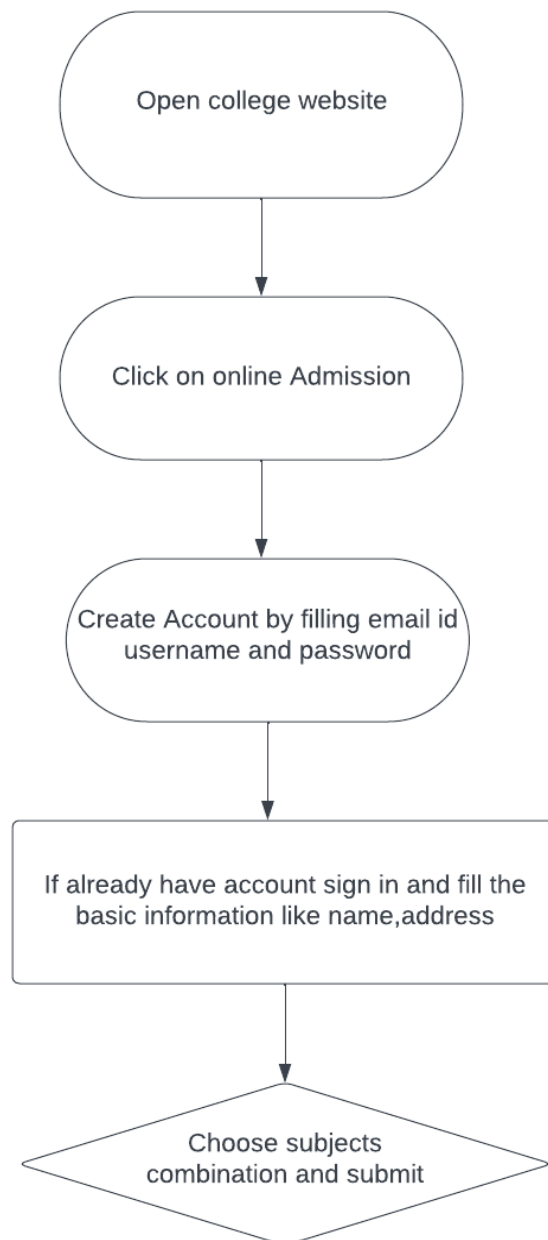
Open college website

Click on online Admission

Create Account by filling email id username and password

If already have account sign in and fill the basic information like name,address

Choose subjects combination and submit